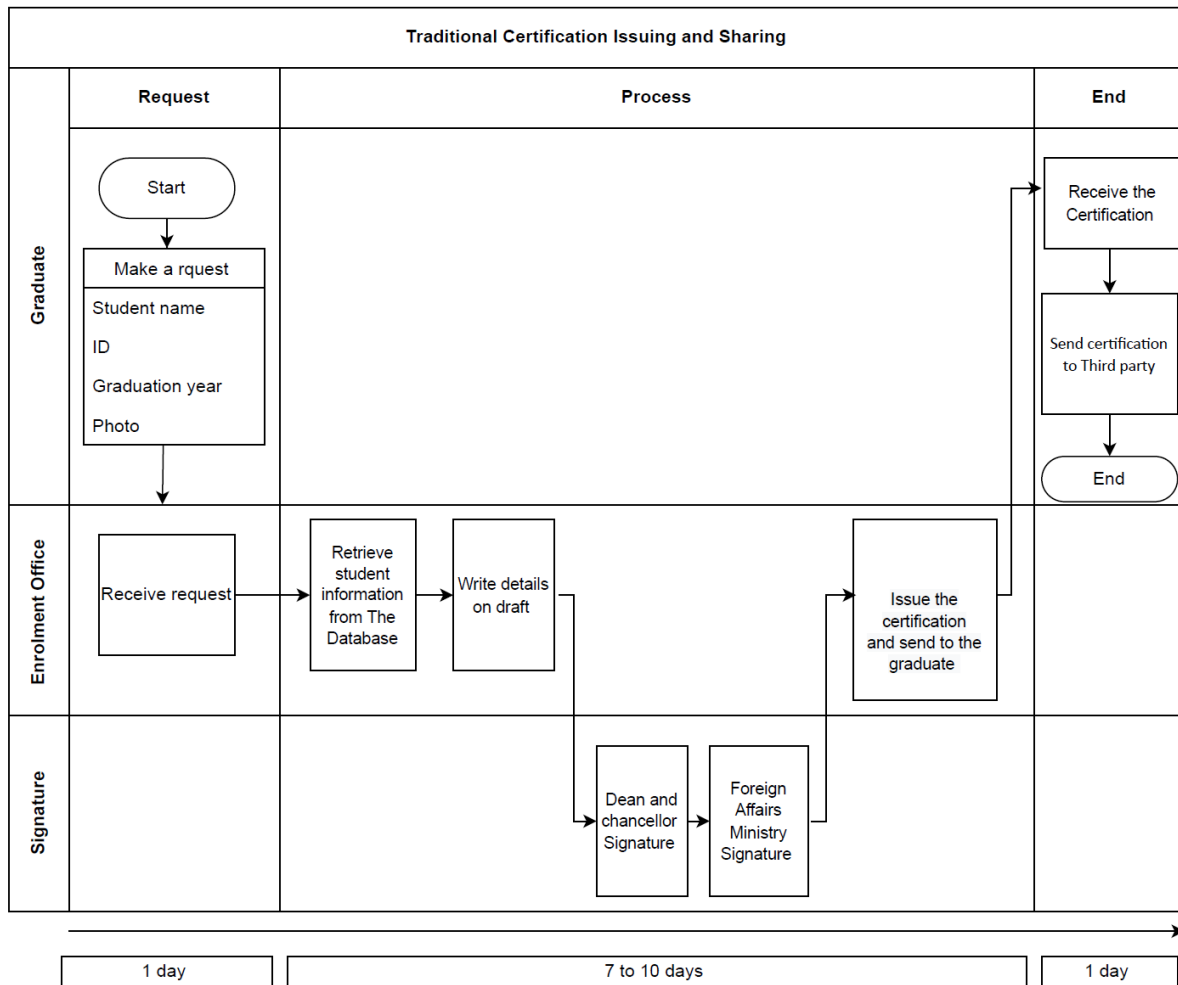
Traditional Certification Issuing and Sharing

Request

Process

End

Graduate

Start

Make a rqeust

Student name

ID

Graduation year

Photo

Receive the Certification

Send certification to Third party

End

Enrolment Office

Receive request

Retrieve student information from The Database

Write details on draft

Issue the certification and send to the graduate

Signature

Dean and chancellor Signature

Foreign Affairs Ministry Signature

1 day

7 to 10 days

1 day